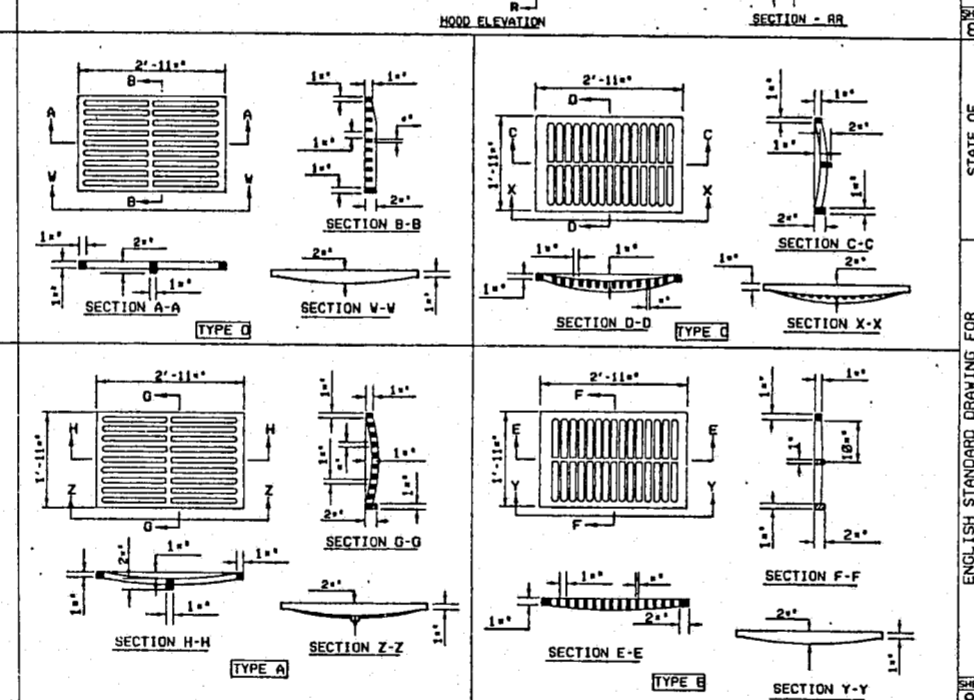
R
HOOD ELEVATION
SECTION - AA

2'-11"
B
A
A
W
W
B
1"
1"
1"
4"
1"
2"
SECTION B-B
1"
2"
1"
1"
SECTION A-A
2"
1"
SECTION W-W
TYPE D

2'-11"
D
1'-11"
C
C
X
X
D
1"
1"
2"
1"
1"
2"
SECTION C-C
1"
1"
1"
1"
4"
SECTION D-D
TYPE C
1"
2"
SECTION X-X

2'-11"
G
1'-11"
H
H
Z
Z
G
1"
1"
1"
1"
1"
2"
SECTION G-G
2"
1"
1"
1"
1"
SECTION H-H
TYPE A
2"
1"
SECTION Z-Z

2'-11"
F
1'-11"
E
E
Y
Y
F
1"
1"
1"
10"
1"
2"
SECTION F-F
1"
1"
1"
2"
SECTION E-E
TYPE B
2"
1"
SECTION Y-Y

STATE OF
ENGLISH STANDARD DRAWING FOR
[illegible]